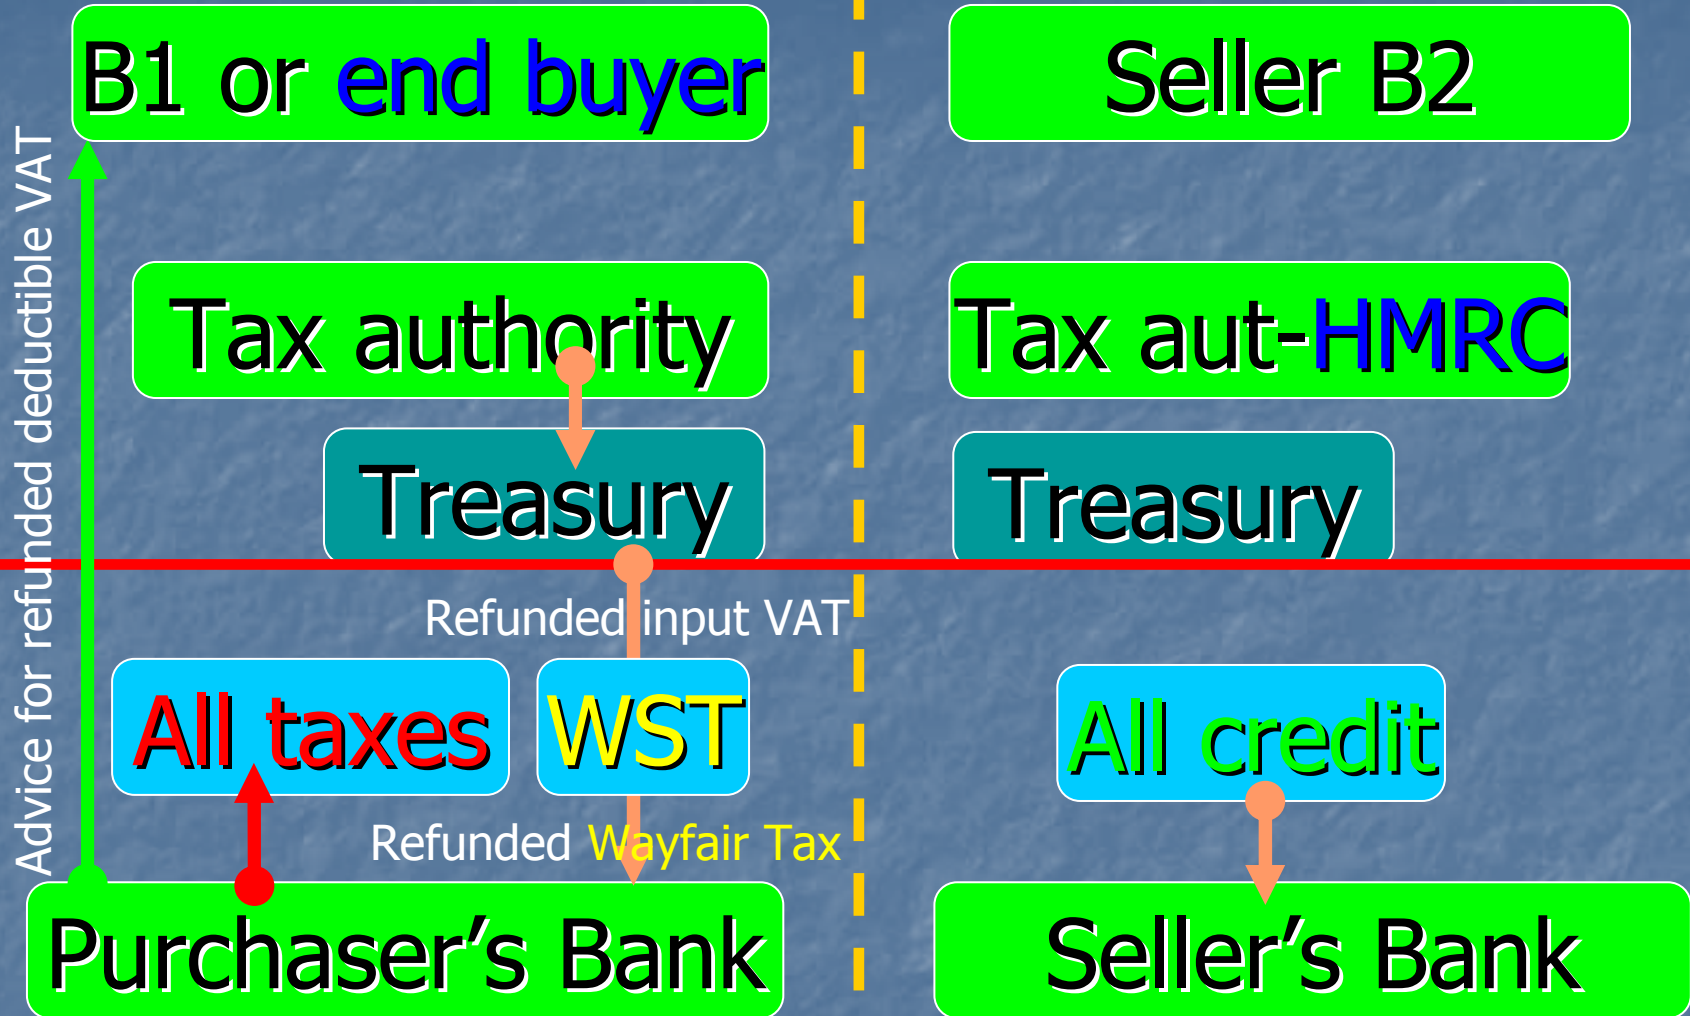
B1 or end buyer

Seller B2

Advice for refunded deductible VAT

Tax authority

Tax aut-HMRC

Treasury

Treasury

Refunded input VAT

All taxes

WST

All credit

Refunded Wayfair Tax

Purchaser’s Bank

Seller’s Bank